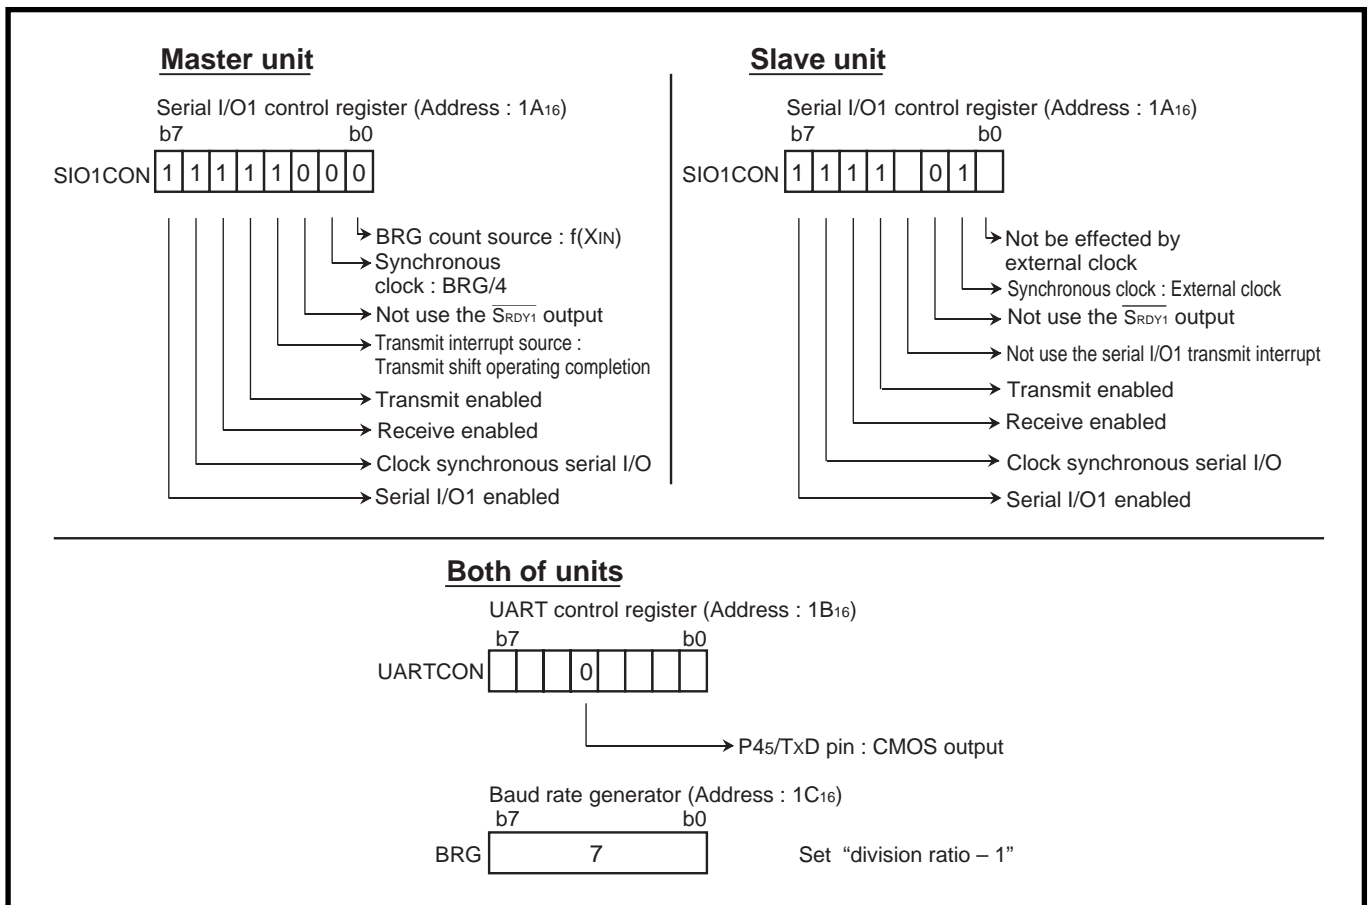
**Master unit**

Serial I/O1 control register (Address : $1A_{16}$)

b7 b0

SIO1CON

| 1 | 1 | 1 | 1 | 1 | 0 | 0 | 0 |
|---|---|---|---|---|---|---|---|

BRG count source : f(XIN)

Synchronous clock : BRG/4

Not use the $\overline{S_{RDY1}}$ output

Transmit interrupt source : Transmit shift operating completion

Transmit enabled

Receive enabled

Clock synchronous serial I/O

Serial I/O1 enabled

**Slave unit**

Serial I/O1 control register (Address : $1A_{16}$)

b7 b0

SIO1CON

| 1 | 1 | 1 | 1 |  | 0 | 1 |  |
|---|---|---|---|---|---|---|---|

Not be effected by external clock

Synchronous clock : External clock

Not use the $\overline{S_{RDY1}}$ output

Not use the serial I/O1 transmit interrupt

Transmit enabled

Receive enabled

Clock synchronous serial I/O

Serial I/O1 enabled

**Both of units**

UART control register (Address : $1B_{16}$)

b7 b0

UARTCON

|  |  |  | 0 |  |  |  |  |
|---|---|---|---|---|---|---|---|

$P4_5$/TxD pin : CMOS output

Baud rate generator (Address : $1C_{16}$)

b7 b0

BRG 7

Set "division ratio – 1"